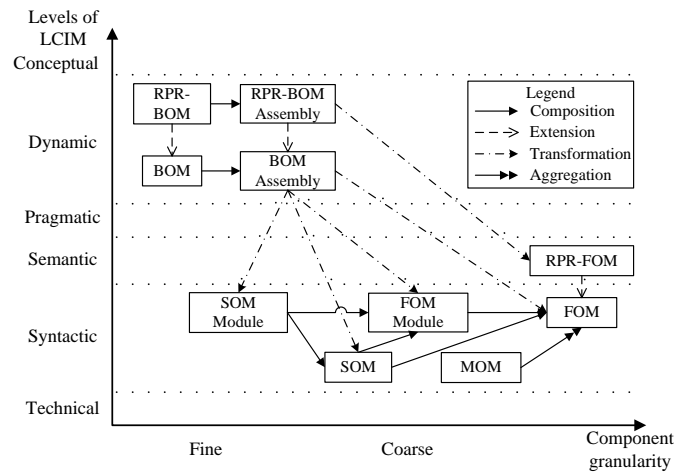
Levels of LCIM

Conceptual

Dynamic

Pragmatic

Semantic

Syntactic

Technical

RPR-BOM

RPR-BOM Assembly

BOM

BOM Assembly

Legend

Composition

Extension

Transformation

Aggregation

RPR-FOM

SOM Module

FOM Module

FOM

SOM

MOM

Fine

Coarse

Component granularity